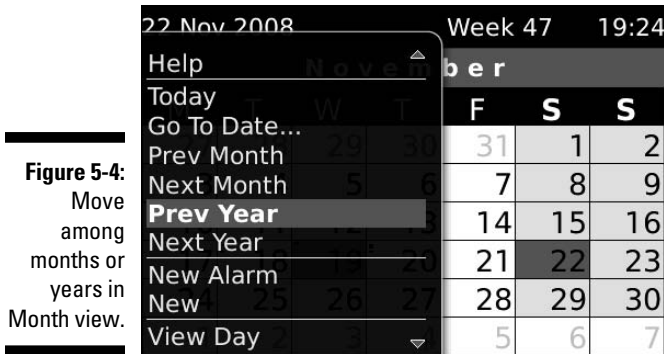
Figure 5-4: Move among months or years in Month view.

22 Nov 2008 Week 47 19:24

Help
Today
Go To Date...
Prev Month
Next Month
Prev Year
Next Year
New Alarm
New
View Day

November

| T | W | T | F | S | S |
|---|---|---|---|---|---|
|  | 29 | 30 | 31 | 1 | 2 |
|  | 5 | 6 | 7 | 8 | 9 |
|  | 12 | 13 | 14 | 15 | 16 |
| 18 | 19 | 20 | 21 | 22 | 23 |
| 25 | 26 | 27 | 28 | 29 | 30 |
| 2 | 3 | 4 | 5 | 6 | 7 |